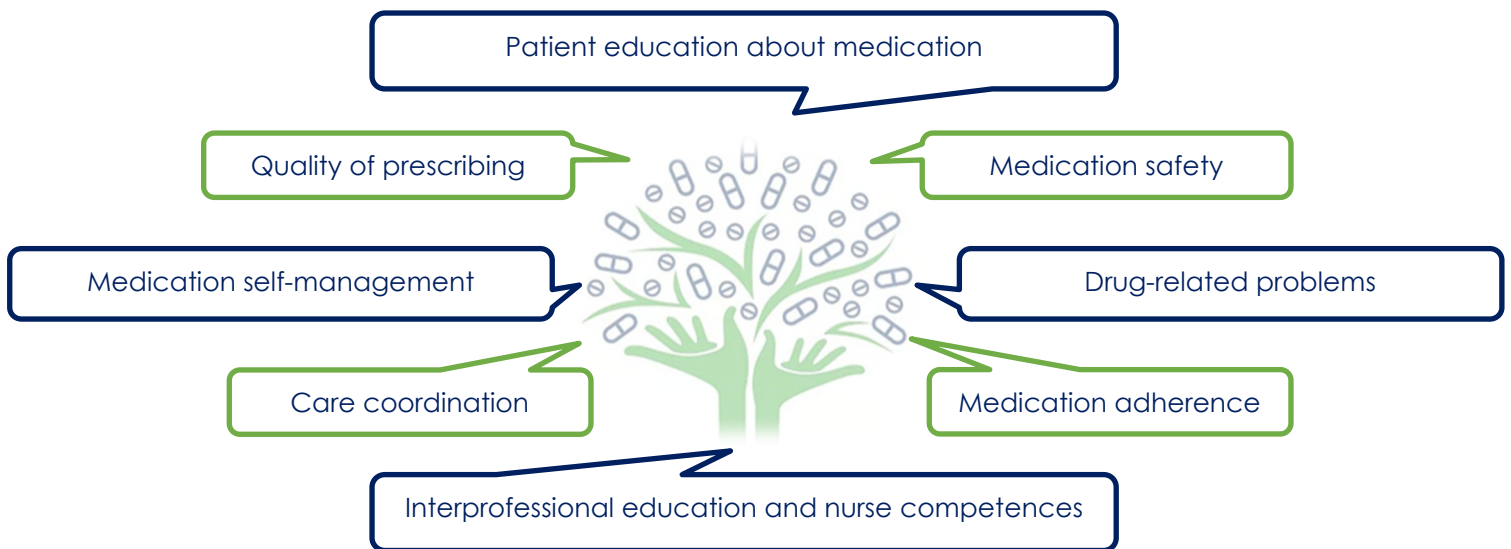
Patient education about medication

Quality of prescribing

Medication safety

Medication self-management

Drug-related problems

Care coordination

Medication adherence

Interprofessional education and nurse competences